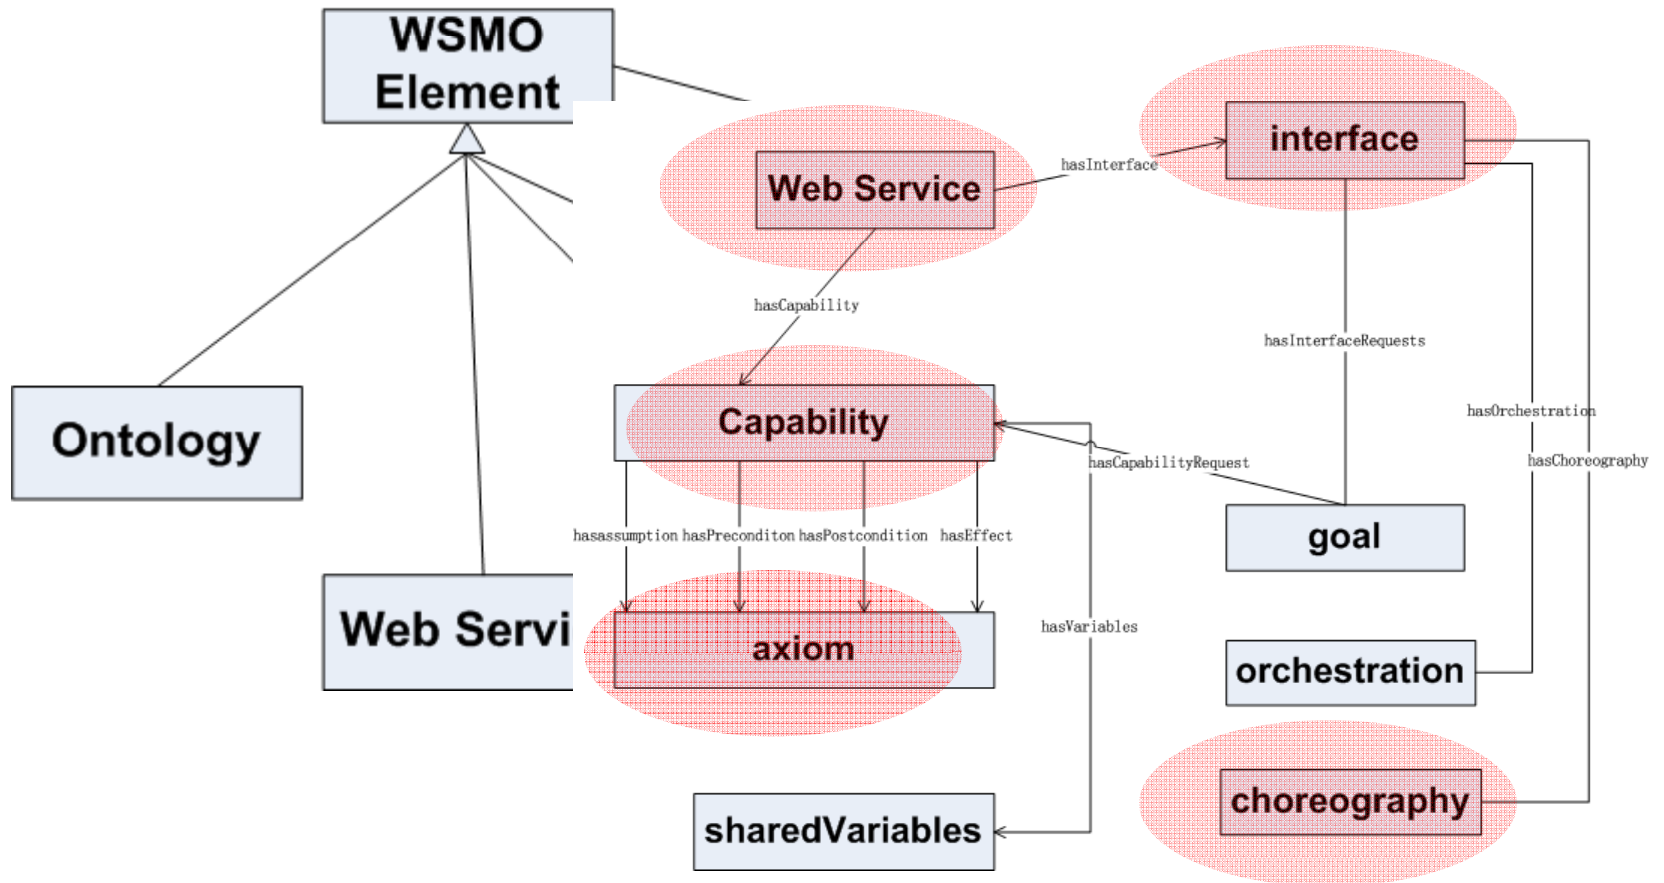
WSMO Element

Ontology

Web Servi

Web Service

hasInterface

interface

hasCapability

hasInterfaceRequests

hasOrchestration

Capability

hasCapabilityRequest

hasChoreography

goal

hasassumption hasPreconditon hasPostcondition hasEffect

axiom

hasVariables

orchestration

choreography

sharedVariables